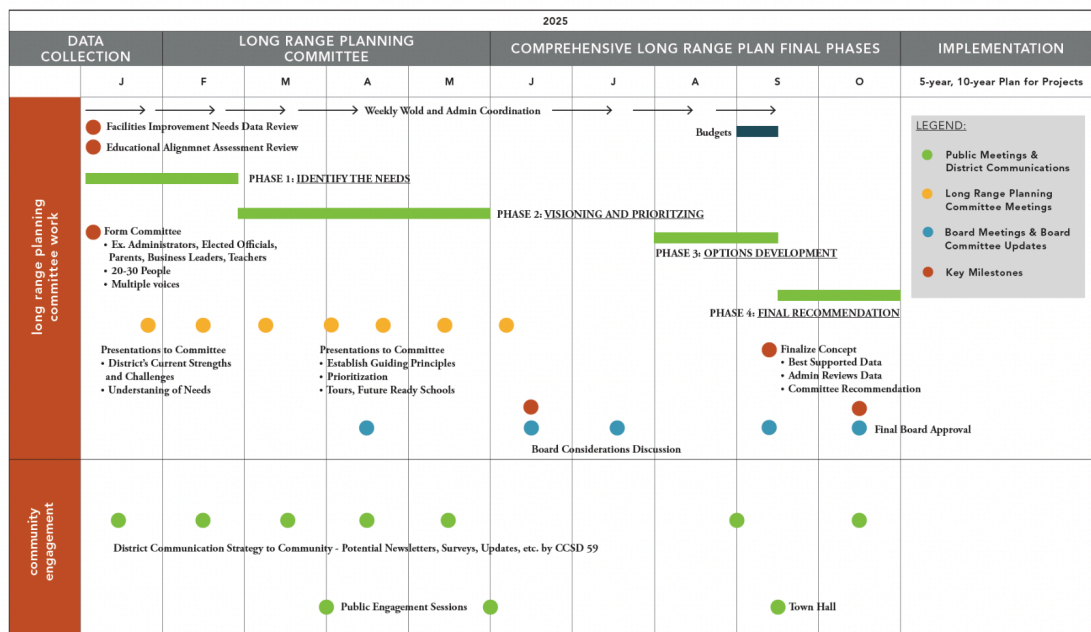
2025

| DATA COLLECTION | LONG RANGE PLANNING COMMITTEE | | | | COMPREHENSIVE LONG RANGE PLAN FINAL PHASES | | | | | IMPLEMENTATION |
|---|---|---|---|---|---|---|---|---|---|---|
| J | F | M | A | M | J | J | A | S | O | 5-year, 10-year Plan for Projects |

long range planning committee work

Weekly Wold and Admin Coordination

Facilities Improvement Needs Data Review

Educational Alignmnet Assessment Review

Budgets

PHASE 1: IDENTIFY THE NEEDS

PHASE 2: VISIONING AND PRIORITZING

Form Committee
• Ex. Administrators, Elected Officials, Parents, Business Leaders, Teachers
• 20-30 People
• Multiple voices

PHASE 3: OPTIONS DEVELOPMENT

PHASE 4: FINAL RECOMMENDATION

Presentations to Committee
• District's Current Strengths and Challenges
• Understaning of Needs

Presentations to Committee
• Establish Guiding Principles
• Prioritization
• Tours, Future Ready Schools

Finalize Concept
• Best Supported Data
• Admin Reviews Data
• Committee Recommendation

Final Board Approval

Board Considerations Discussion

LEGEND:
Public Meetings & District Communications
Long Range Planning Committee Meetings
Board Meetings & Board Committee Updates
Key Milestones

community engagement

District Communication Strategy to Community - Potential Newsletters, Surveys, Updates, etc. by CCSD 59

Public Engagement Sessions

Town Hall